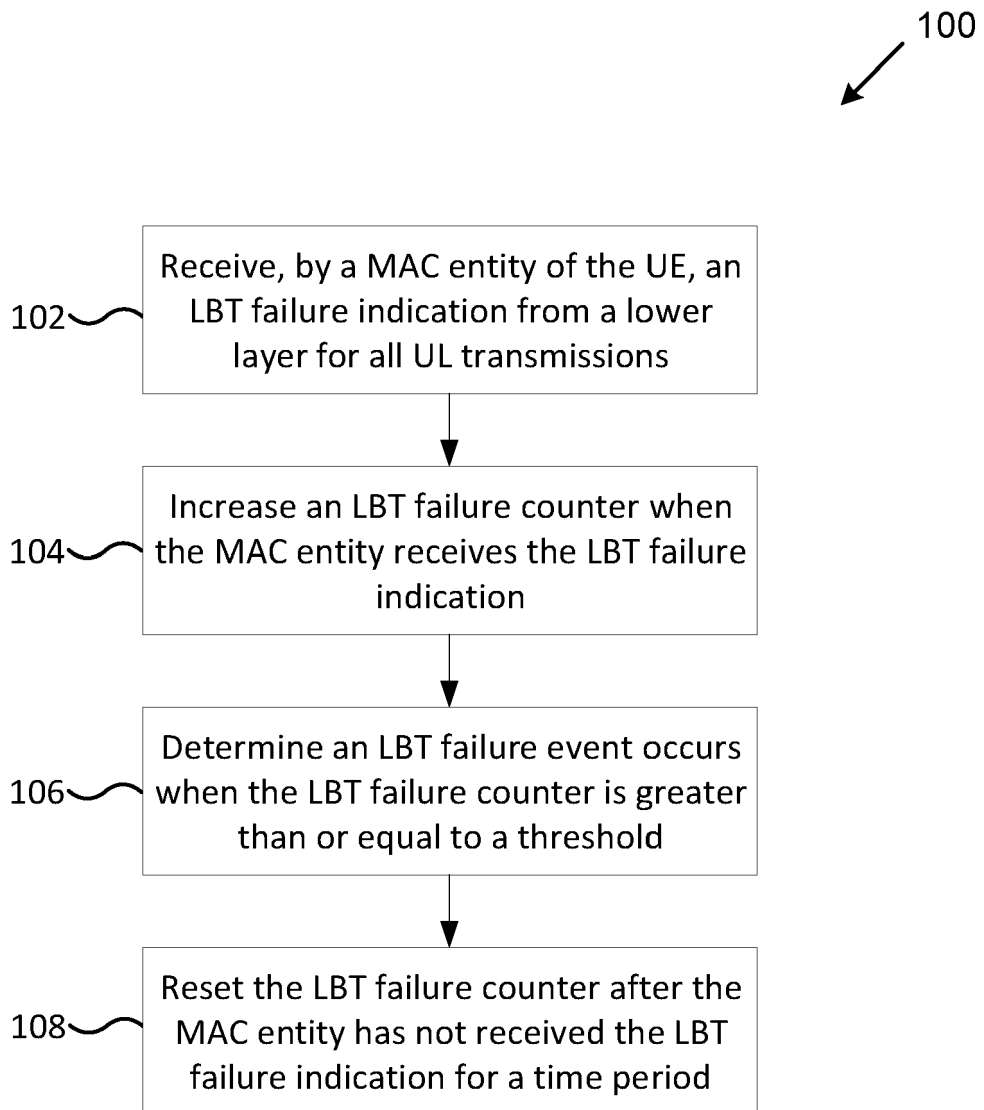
100

102

Receive, by a MAC entity of the UE, an LBT failure indication from a lower layer for all UL transmissions

104

Increase an LBT failure counter when the MAC entity receives the LBT failure indication

106

Determine an LBT failure event occurs when the LBT failure counter is greater than or equal to a threshold

108

Reset the LBT failure counter after the MAC entity has not received the LBT failure indication for a time period